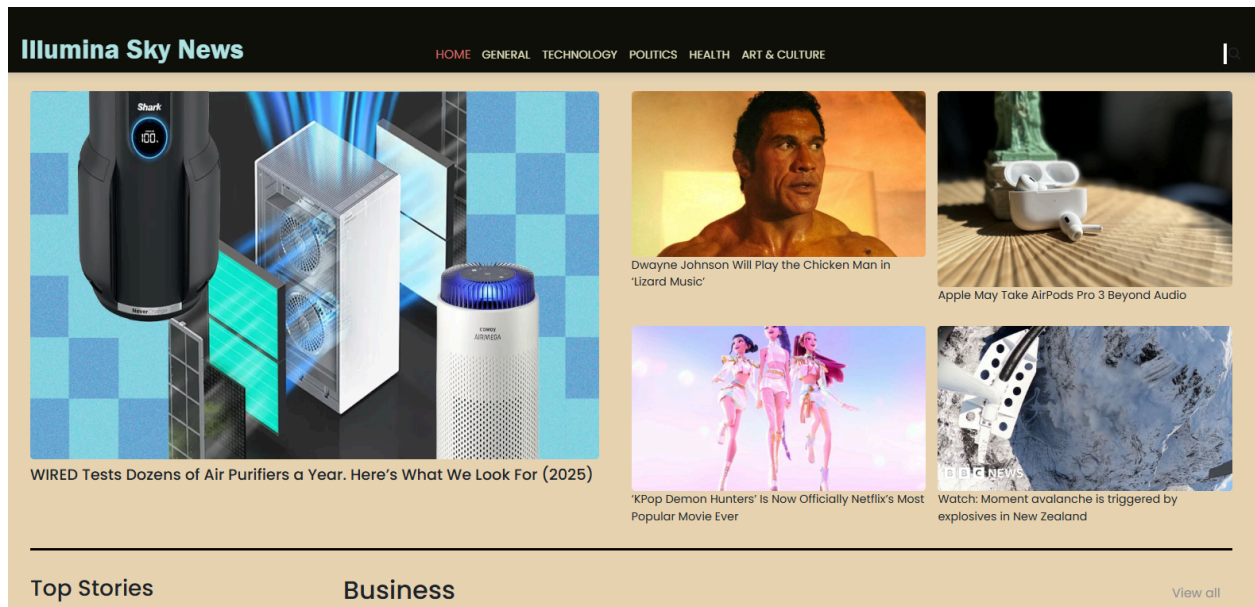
Illumina Sky News

HOME GENERAL TECHNOLOGY POLITICS HEALTH ART & CULTURE

Shark

100.

Never

coway AIRMEGA

WIRED Tests Dozens of Air Purifiers a Year. Here's What We Look For (2025)

Dwayne Johnson Will Play the Chicken Man in 'Lizard Music'

Apple May Take AirPods Pro 3 Beyond Audio

'KPop Demon Hunters' Is Now Officially Netflix's Most Popular Movie Ever

BBC NEWS

Watch: Moment avalanche is triggered by explosives in New Zealand

Top Stories

Business

View all